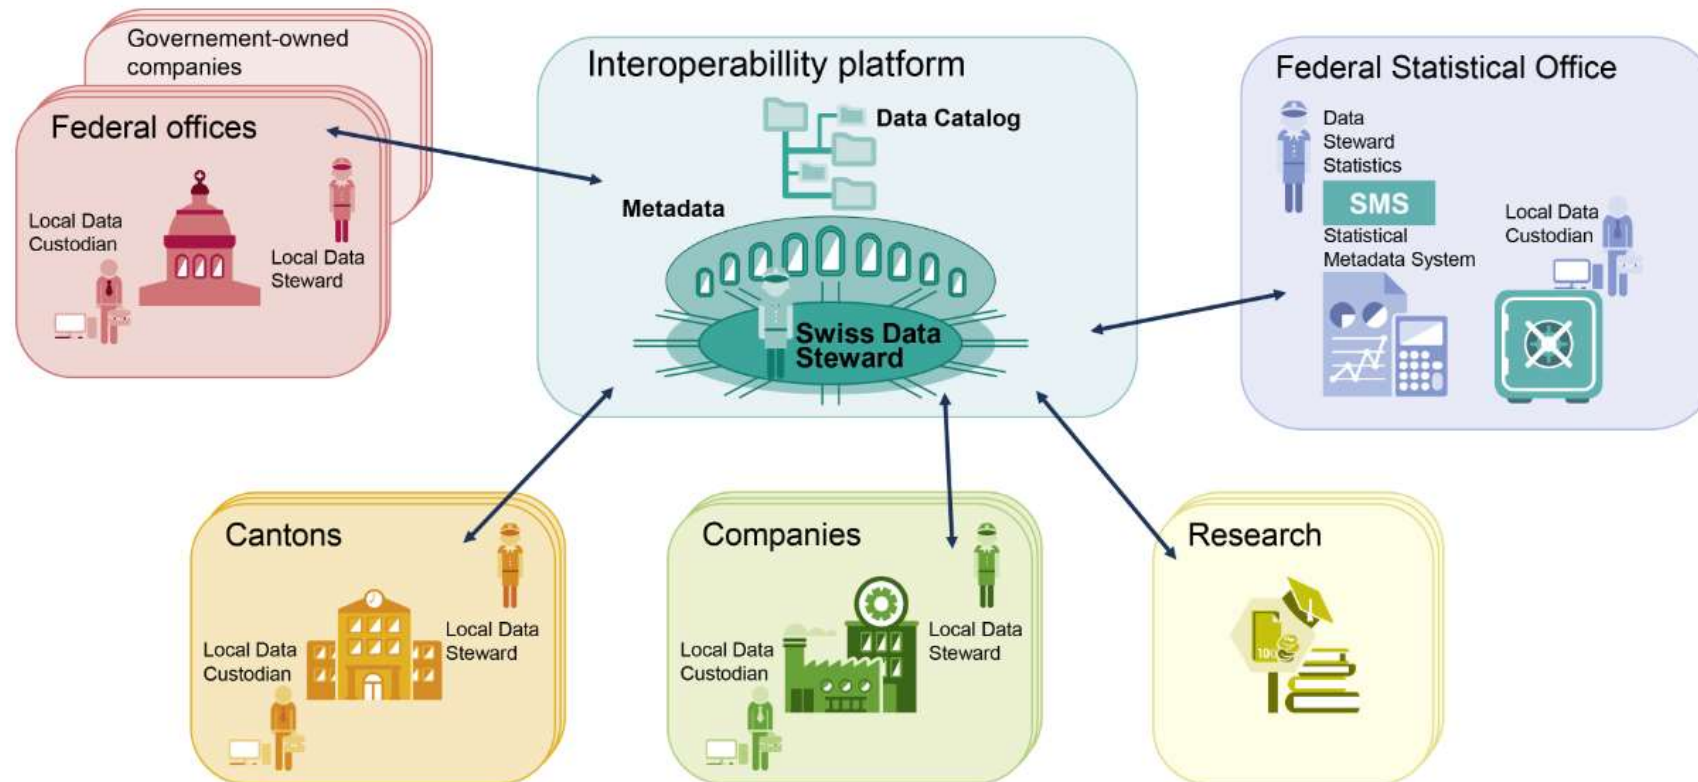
Governement-owned companies

Federal offices

Local Data Custodian

Local Data Steward

Interoperabillity platform

Data Catalog

Metadata

Swiss Data Steward

Federal Statistical Office

Data Steward Statistics

SMS

Statistical Metadata System

Local Data Custodian

Cantons

Local Data Custodian

Local Data Steward

Companies

Local Data Custodian

Local Data Steward

Research

100